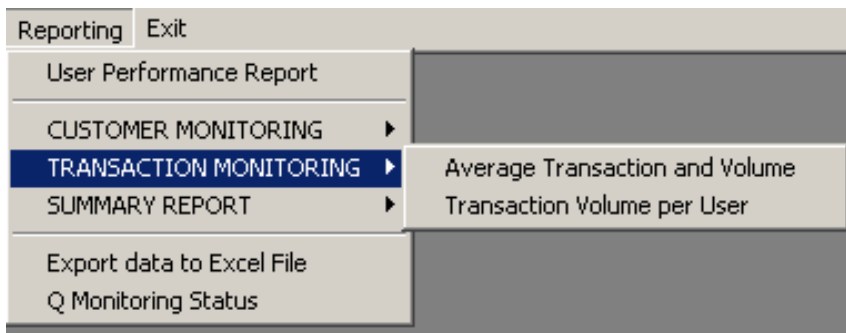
Reporting Exit

User Performance Report

CUSTOMER MONITORING

TRANSACTION MONITORING

SUMMARY REPORT

Export data to Excel File

Q Monitoring Status

Average Transaction and Volume

Transaction Volume per User